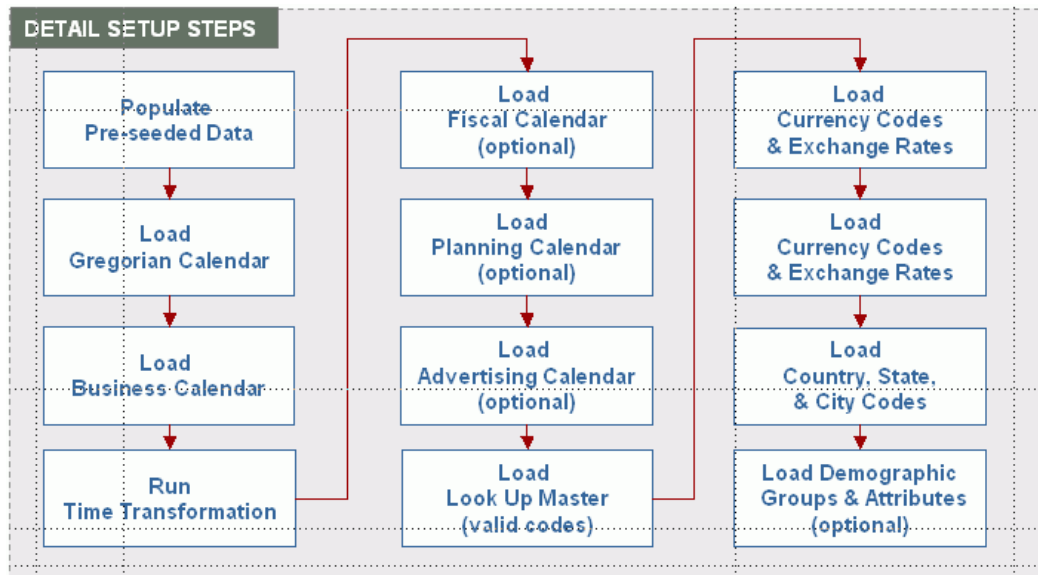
DETAIL SETUP STEPS

Populate
Pre-seeded Data

Load
Gregorian Calendar

Load
Business Calendar

Run
Time Transformation

Load
Fiscal Calendar
(optional)

Load
Planning Calendar
(optional)

Load
Advertising Calendar
(optional)

Load
Look Up Master
(valid codes)

Load
Currency Codes
& Exchange Rates

Load
Currency Codes
& Exchange Rates

Load
Country, State,
& City Codes

Load Demographic
Groups & Attributes
(optional)